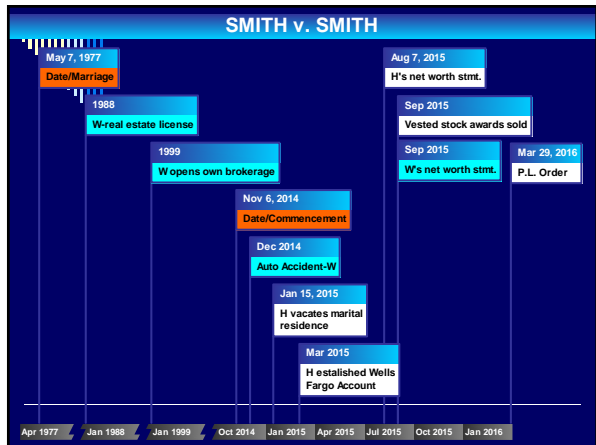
SMITH v. SMITH

May 7, 1977
Date/Marriage

1988
W-real estate license

1999
W opens own brokerage

Nov 6, 2014
Date/Commencement

Dec 2014
Auto Accident-W

Jan 15, 2015
H vacates marital residence

Mar 2015
H estalished Wells Fargo Account

Aug 7, 2015
H's net worth stmt.

Sep 2015
Vested stock awards sold

Sep 2015
W's net worth stmt.

Mar 29, 2016
P.L. Order

Apr 1977 | Jan 1988 | Jan 1999 | Oct 2014 | Jan 2015 | Apr 2015 | Jul 2015 | Oct 2015 | Jan 2016